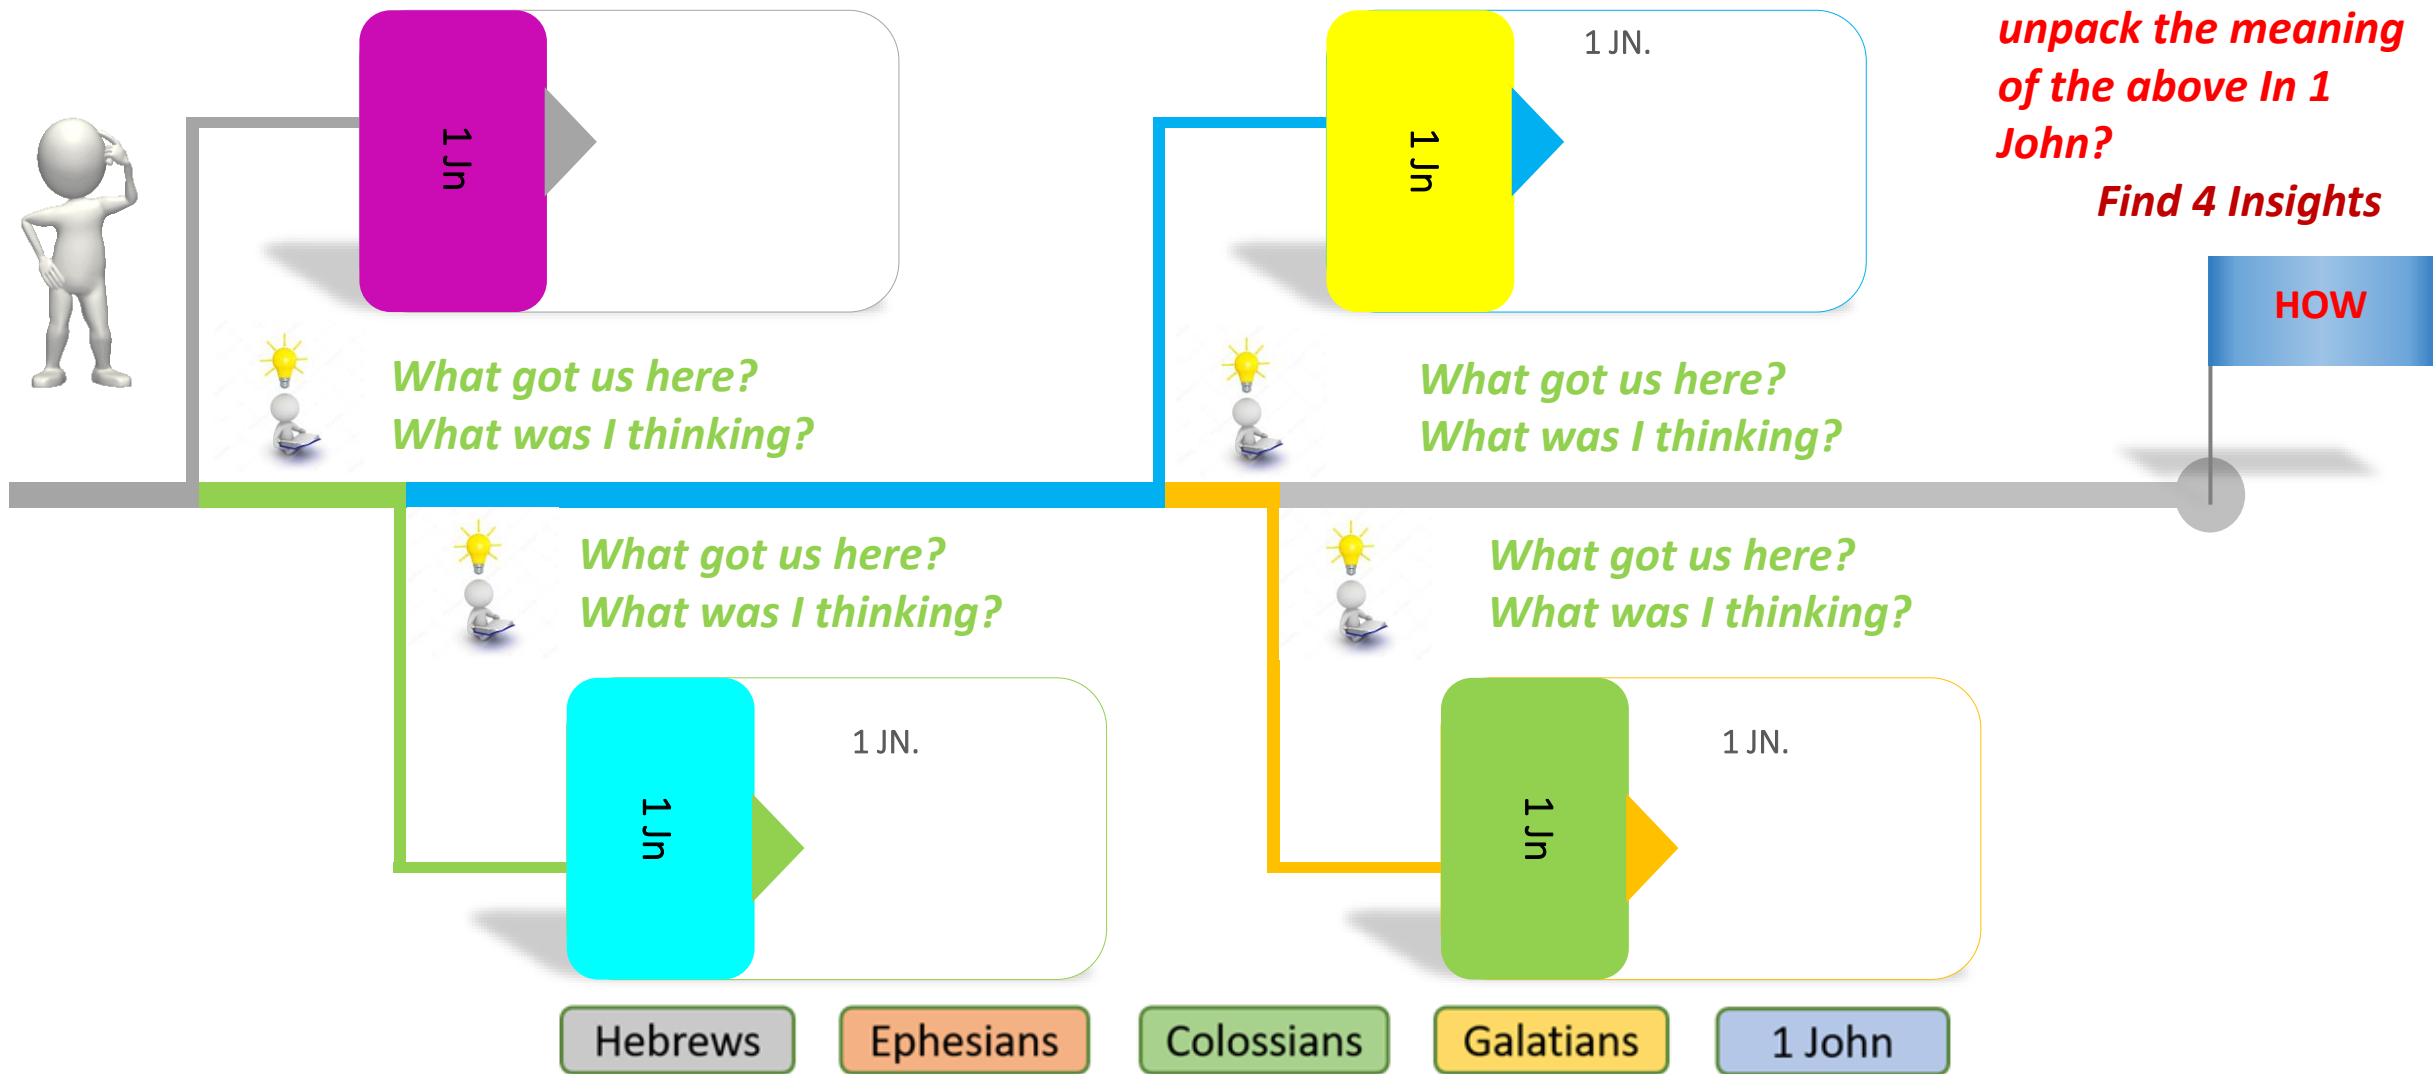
1 Jn

1 Jn

1 JN.

unpack the meaning of the above In 1 John?

Find 4 Insights

HOW

What got us here?
What was I thinking?

What got us here?
What was I thinking?

What got us here?
What was I thinking?

What got us here?
What was I thinking?

1 Jn

1 JN.

1 Jn

1 JN.

Hebrews

Ephesians

Colossians

Galatians

1 John